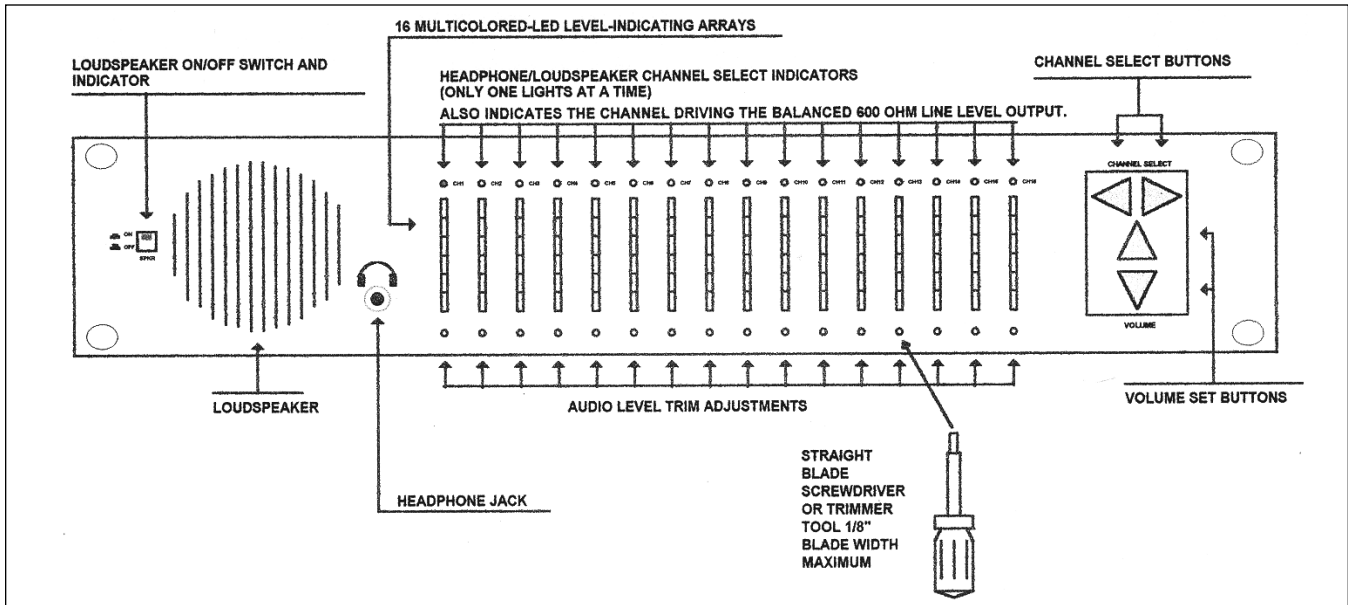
16 MULTICOLORED-LED LEVEL-INDICATING ARRAYS

LOUDSPEAKER ON/OFF SWITCH AND INDICATOR

HEADPHONE/LOUDSPEAKER CHANNEL SELECT INDICATORS (ONLY ONE LIGHTS AT A TIME)

ALSO INDICATES THE CHANNEL DRIVING THE BALANCED 600 OHM LINE LEVEL OUTPUT.

CHANNEL SELECT BUTTONS

CHANNEL SELECT

ON
OFF
SPKR

CH1 CH2 CH3 CH4 CH5 CH6 CH7 CH8 CH9 CH10 CH11 CH12 CH13 CH14 CH15 CH16

VOLUME

LOUDSPEAKER

AUDIO LEVEL TRIM ADJUSTMENTS

VOLUME SET BUTTONS

HEADPHONE JACK

STRAIGHT BLADE SCREWDRIVER OR TRIMMER TOOL 1/8" BLADE WIDTH MAXIMUM